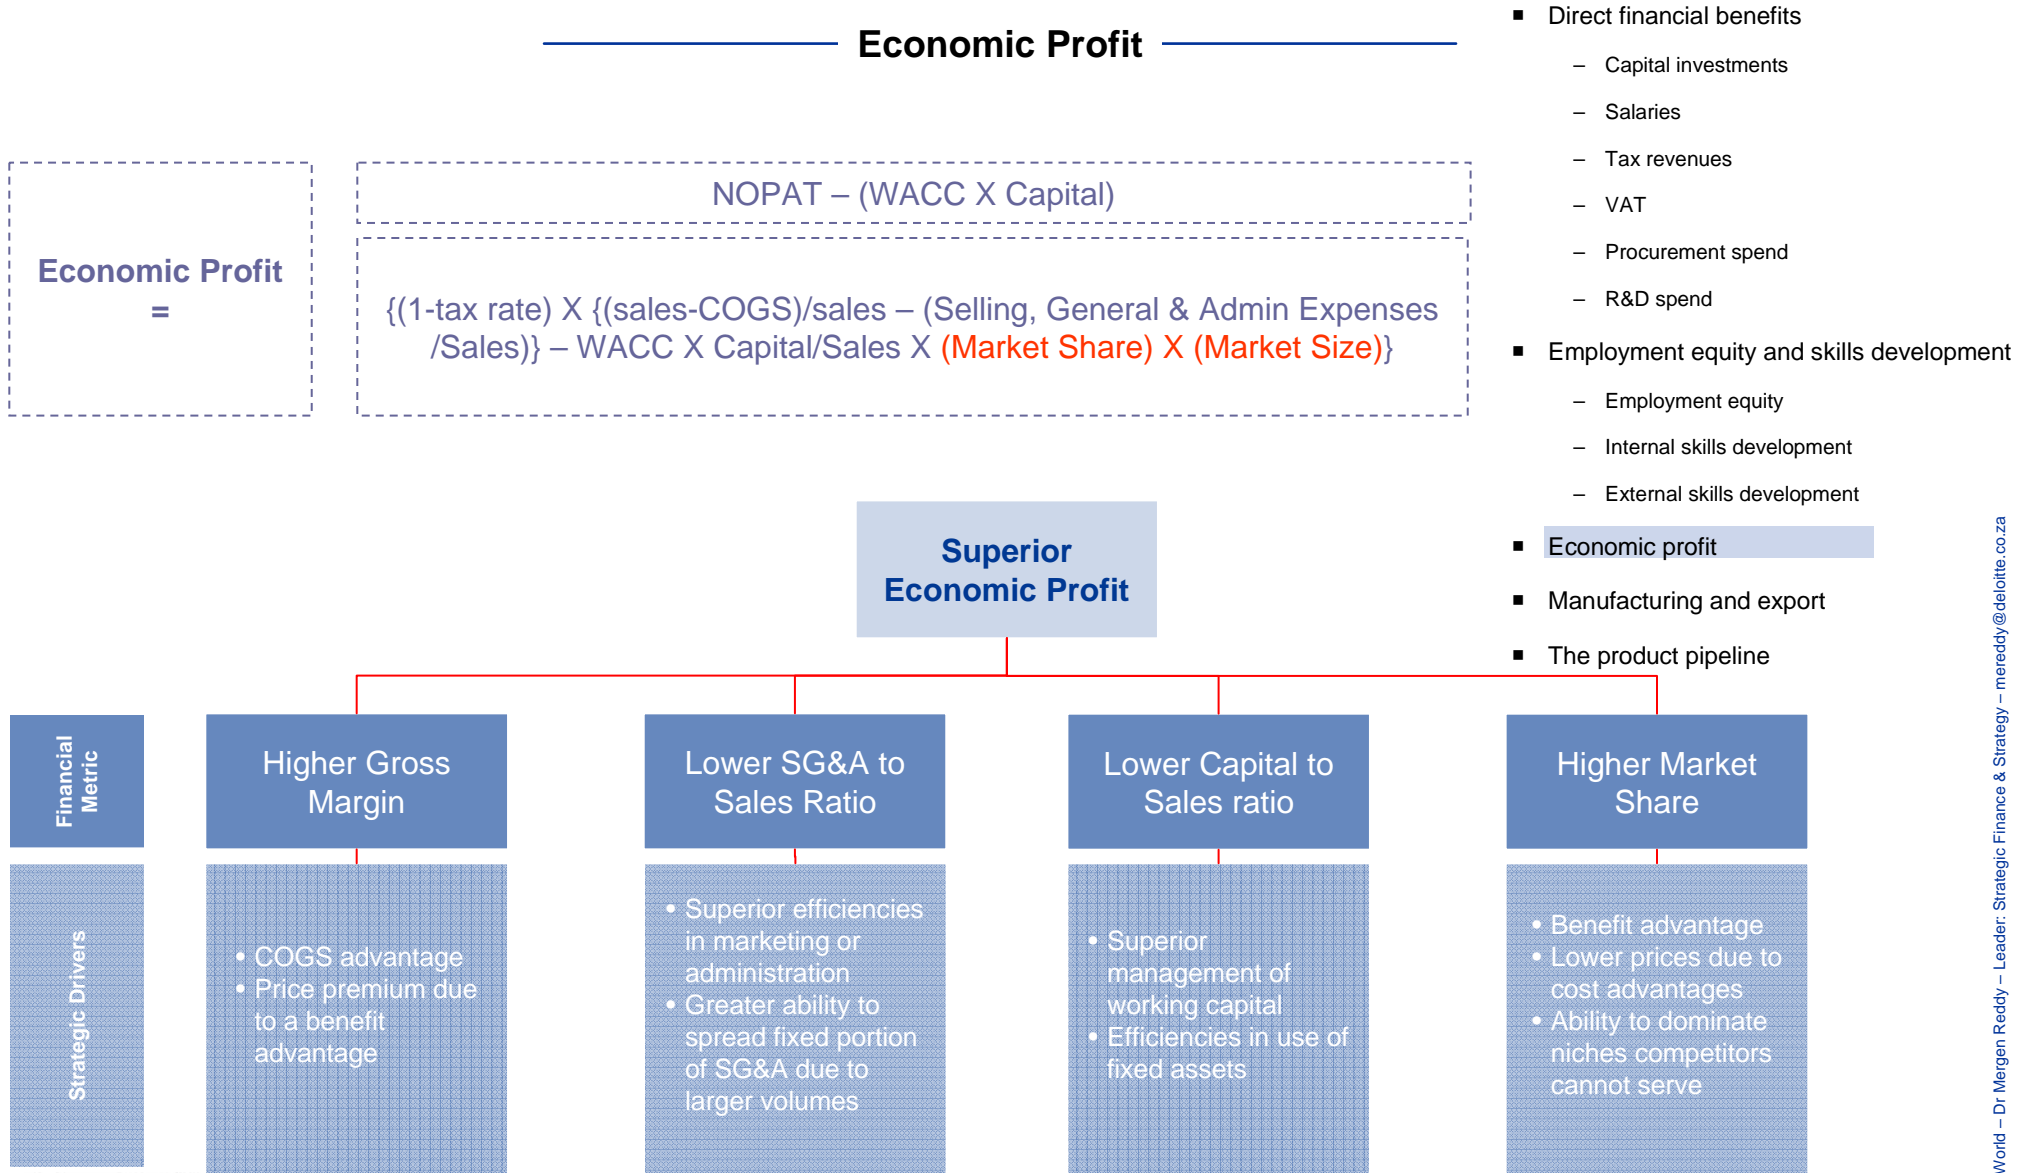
Economic Profit

Economic Profit =

NOPAT – (WACC X Capital)

{(1-tax rate) X {(sales-COGS)/sales – (Selling, General & Admin Expenses /Sales)} – WACC X Capital/Sales X (Market Share) X (Market Size)}

Superior Economic Profit

Financial Metric

Higher Gross Margin

Lower SG&A to Sales Ratio

Lower Capital to Sales ratio

Higher Market Share

Strategic Drivers

• COGS advantage
• Price premium due to a benefit advantage

• Superior efficiencies in marketing or administration
• Greater ability to spread fixed portion of SG&A due to larger volumes

• Superior management of working capital
• Efficiencies in use of fixed assets

• Benefit advantage
• Lower prices due to cost advantages
• Ability to dominate niches competitors cannot serve

■ Direct financial benefits
– Capital investments
– Salaries
– Tax revenues
– VAT
– Procurement spend
– R&D spend
■ Employment equity and skills development
– Employment equity
– Internal skills development
– External skills development
■ Economic profit
■ Manufacturing and export
■ The product pipeline

World – Dr Mergen Reddy – Leader: Strategic Finance & Strategy – mereddy@deloitte.co.za